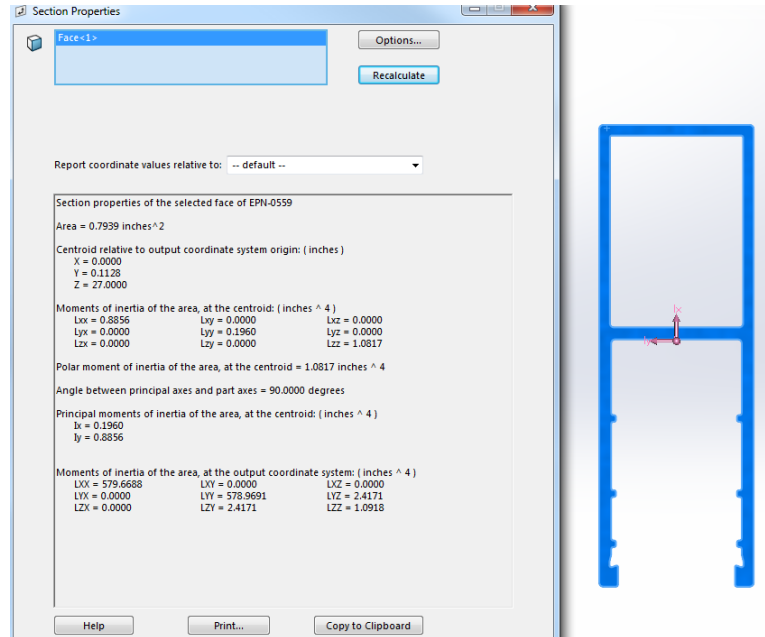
Section Properties

Face<1>

Options...

Recalculate

Report coordinate values relative to: -- default --

Section properties of the selected face of EPN-0559

Area = 0.7939 inches^2

Centroid relative to output coordinate system origin: ( inches )
X = 0.0000
Y = 0.1128
Z = 27.0000

Moments of inertia of the area, at the centroid: ( inches ^ 4 )
Lxx = 0.8856 Lxy = 0.0000 Lxz = 0.0000
Lyx = 0.0000 Lyy = 0.1960 Lyz = 0.0000
Lzx = 0.0000 Lzy = 0.0000 Lzz = 1.0817

Polar moment of inertia of the area, at the centroid = 1.0817 inches ^ 4

Angle between principal axes and part axes = 90.0000 degrees

Principal moments of inertia of the area, at the centroid: ( inches ^ 4 )
Ix = 0.1960
Iy = 0.8856

Moments of inertia of the area, at the output coordinate system: ( inches ^ 4 )
LXX = 579.6688 LXY = 0.0000 LXZ = 0.0000
LYX = 0.0000 LYY = 578.9691 LYZ = 2.4171
LZX = 0.0000 LZY = 2.4171 LZZ = 1.0918

Help

Print...

Copy to Clipboard